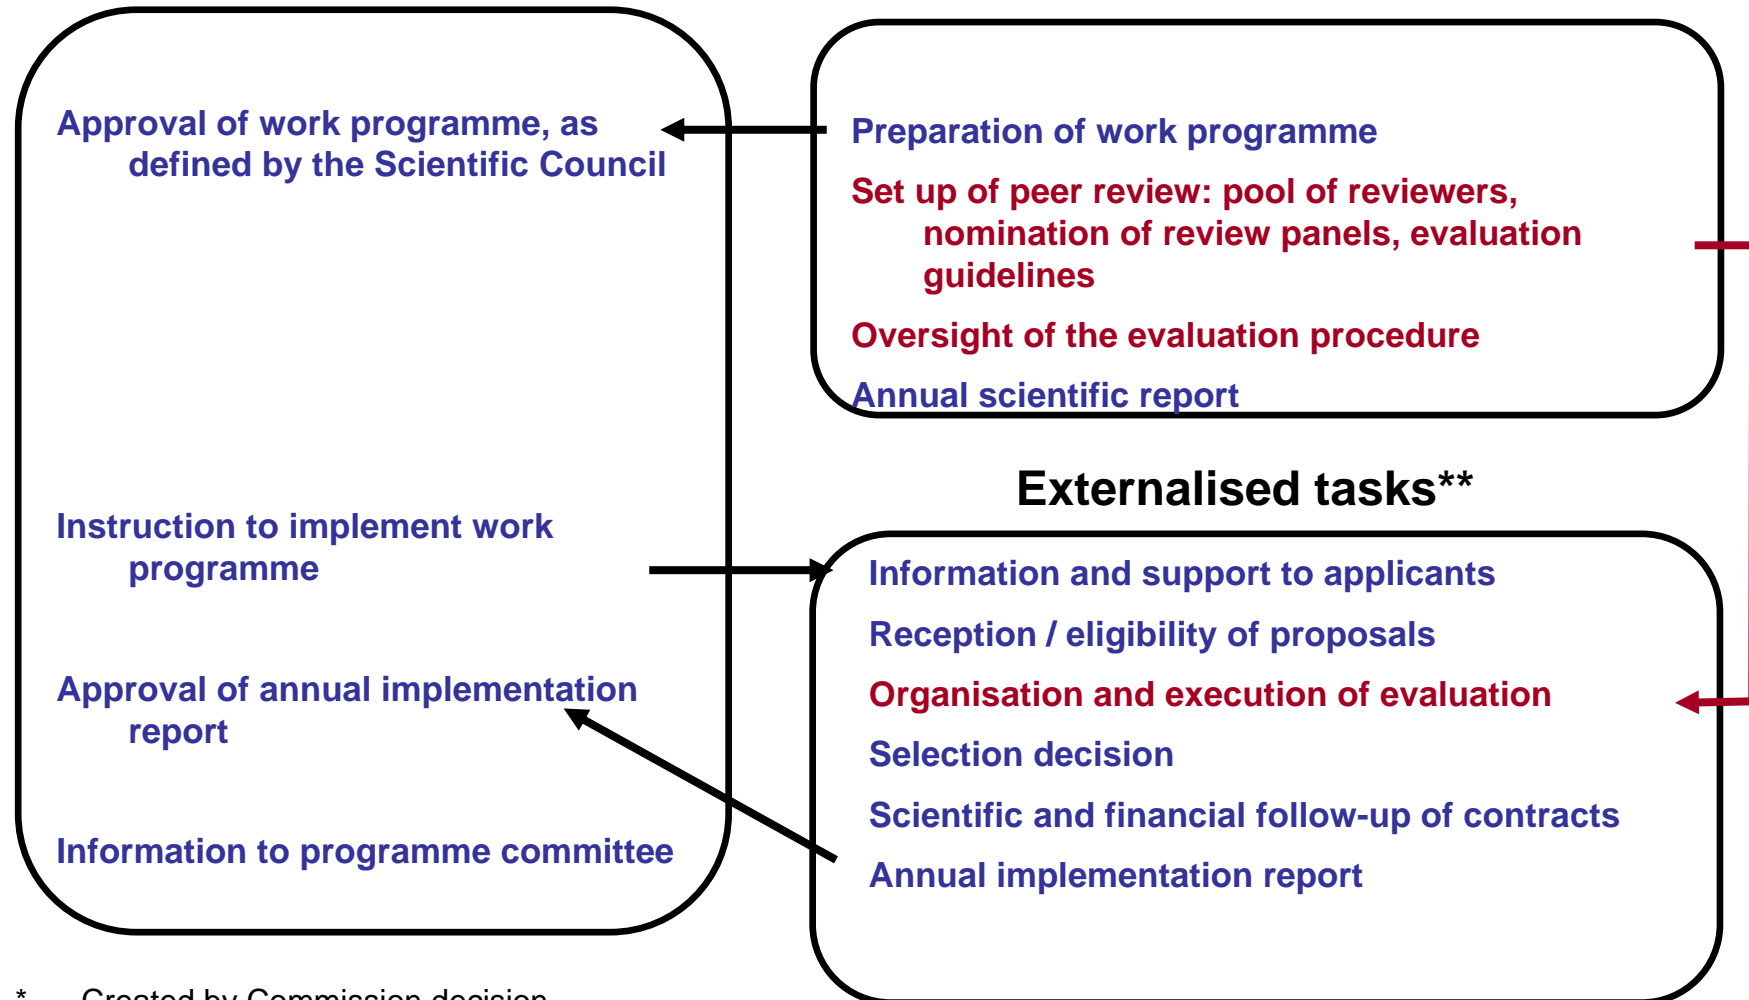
Approval of work programme, as defined by the Scientific Council

Instruction to implement work programme

Approval of annual implementation report

Information to programme committee

Preparation of work programme

Set up of peer review: pool of reviewers, nomination of review panels, evaluation guidelines

Oversight of the evaluation procedure

Annual scientific report

Externalised tasks**

Information and support to applicants

Reception / eligibility of proposals

Organisation and execution of evaluation

Selection decision

Scientific and financial follow-up of contracts

Annual implementation report

* Created by Commission decision